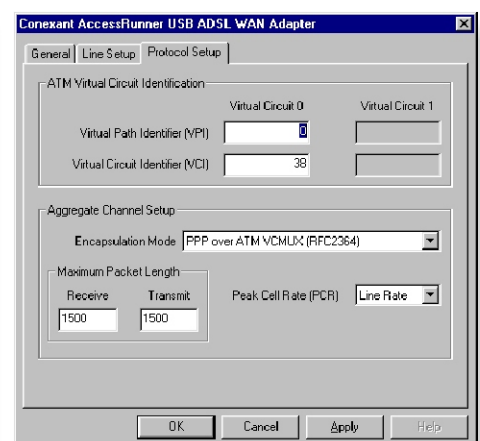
Conexant AccessRunner USB ADSL WAN Adapter

General | Line Setup | Protocol Setup

ATM Virtual Circuit Identification

Virtual Circuit 0

Virtual Circuit 1

Virtual Path Identifier (VPI) 0

Virtual Circuit Identifier (VCI) 38

Aggregate Channel Setup

Encapsulation Mode PPP over ATM VCMUX (RFC2364)

Maximum Packet Length

Receive 1500

Transmit 1500

Peak Cell Rate (PCR) Line Rate

OK Cancel Apply Help